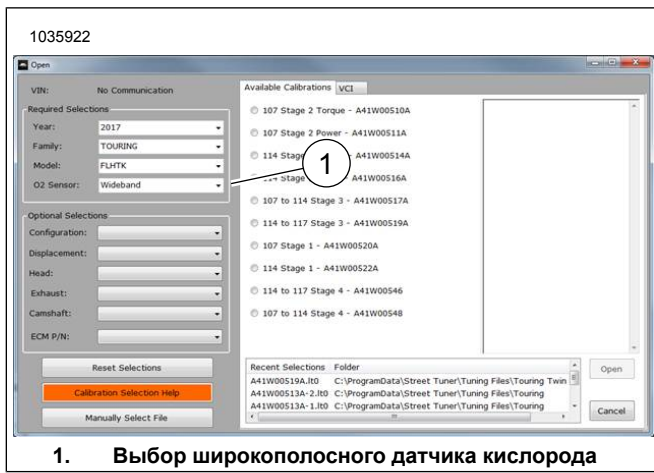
1035922

Open

VIN: No Communication

Required Selections

Year: 2017

Family: TOURING

Model: FLHTK

O2 Sensor: Wideband

Optional Selections

Configuration:

Displacement:

Head:

Exhaust:

Camshaft:

ECM P/N:

Reset Selections

Calibration Selection Help

Manually Select File

Available Calibrations VCI

107 Stage 2 Torque - A41W00510A

107 Stage 2 Power - A41W00511A

114 Stage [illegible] - A41W00514A

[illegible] Stage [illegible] - A41W00516A

107 to 114 Stage 3 - A41W00517A

114 to 117 Stage 3 - A41W00519A

107 Stage 1 - A41W00520A

114 Stage 1 - A41W00522A

114 to 117 Stage 4 - A41W00546

107 to 114 Stage 4 - A41W00548

1

Recent Selections Folder

A41W00519A.lt0 C:\ProgramData\Street Tuner\Tuning Files\Touring Twin

A41W00513A-2.lt0 C:\ProgramData\Street Tuner\Tuning Files\Touring

A41W00513A-1.lt0 C:\ProgramData\Street Tuner\Tuning Files\Touring

Open

Cancel

1. Выбор широкополосного датчика кислорода